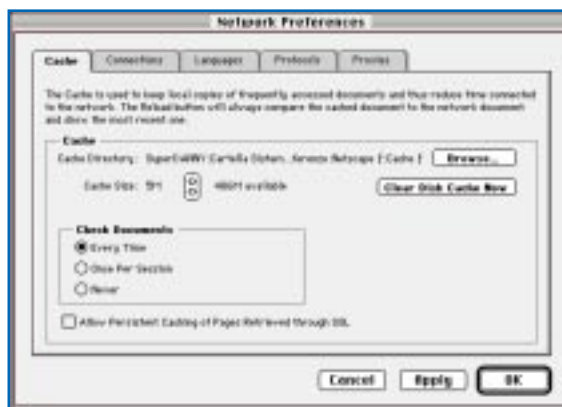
Network Preferences

Cache | Connections | Languages | Protocols | Proxies

The Cache is used to keep local copies of frequently accessed documents and thus reduce time connected to the network. The Reload button will always compare the cached document to the network document and show the most recent one.

Cache

Cache Directory: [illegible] Browse...

Cache Size: 5M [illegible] available

Clear Disk Cache Now

Check Documents

Every Time

Once Per Session

Never

Allow Persistent Caching of Pages Retrieved through SSL

Cancel Apply OK